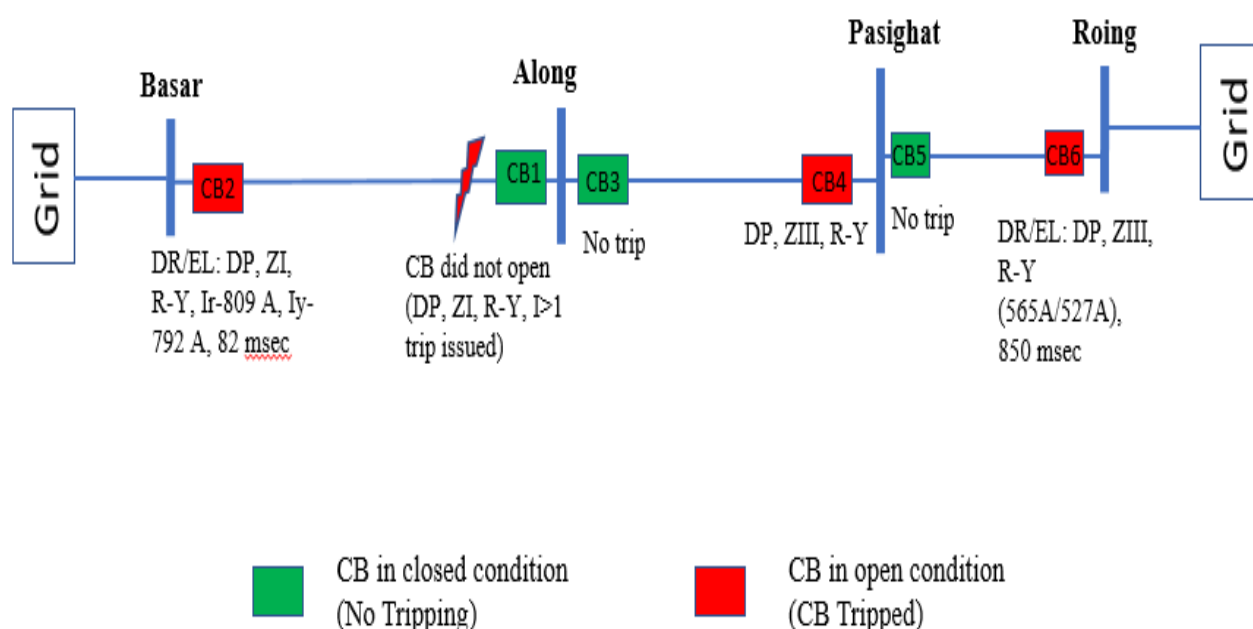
Grid

Basar

CB2

DR/EL: DP, ZI, R-Y, Ir-809 A, Iy-792 A, 82 msec

CB did not open (DP, ZI, R-Y, I>1 trip issued)

CB1

Along

CB3

No trip

CB4

DP, ZIII, R-Y

Pasighat

CB5

No trip

CB6

Roing

DR/EL: DP, ZIII, R-Y (565A/527A), 850 msec

Grid

CB in closed condition (No Tripping)

CB in open condition (CB Tripped)